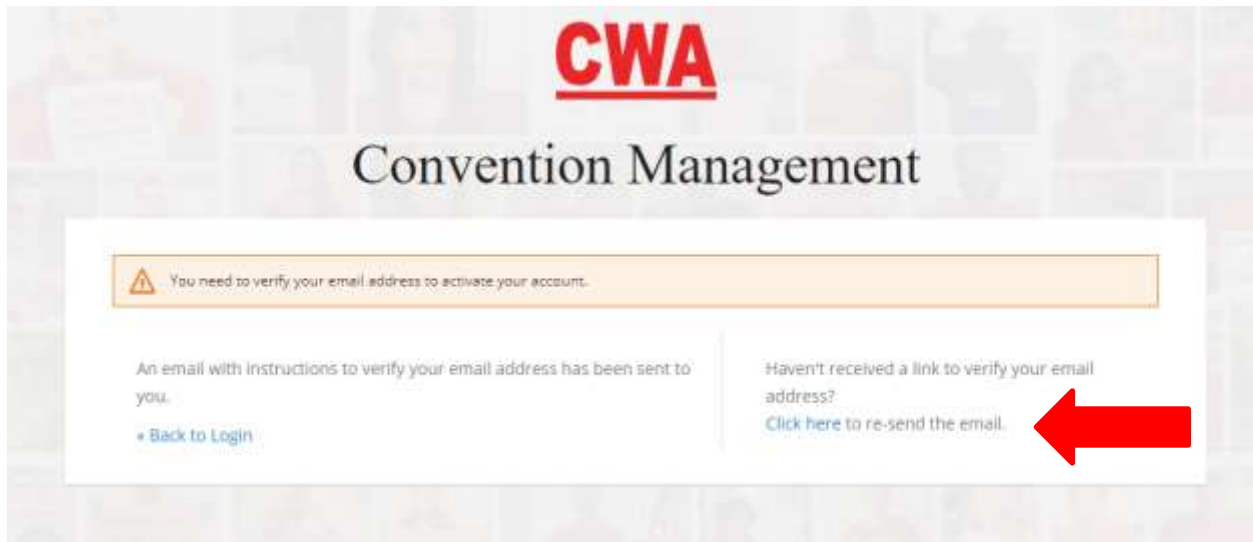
CWA

Convention Management

You need to verify your email address to activate your account.

An email with instructions to verify your email address has been sent to you.

« Back to Login

Haven't received a link to verify your email address?

Click here to re-send the email.